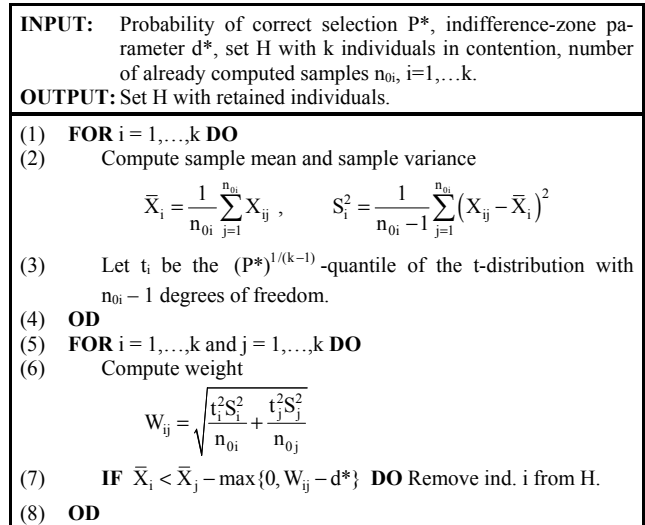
**INPUT:** Probability of correct selection P*, indifference-zone parameter d*, set H with k individuals in contention, number of already computed samples $n_{0i}$, i=1,…k.

**OUTPUT:** Set H with retained individuals.

(1) **FOR** i = 1,…,k **DO**

(2) Compute sample mean and sample variance

$\bar{X}_i = \frac{1}{n_{0i}} \sum_{j=1}^{n_{0i}} X_{ij}$ , $S_i^2 = \frac{1}{n_{0i}-1} \sum_{j=1}^{n_{0i}} \left( X_{ij} - \bar{X}_i \right)^2$

(3) Let $t_i$ be the $(P^*)^{1/(k-1)}$-quantile of the t-distribution with $n_{0i} - 1$ degrees of freedom.

(4) **OD**

(5) **FOR** i = 1,…,k and j = 1,…,k **DO**

(6) Compute weight

$W_{ij} = \sqrt{\frac{t_i^2 S_i^2}{n_{0i}} + \frac{t_j^2 S_j^2}{n_{0j}}}$

(7) **IF** $\bar{X}_i < \bar{X}_j - \max\{0, W_{ij} - d^*\}$ **DO** Remove ind. i from H.

(8) **OD**